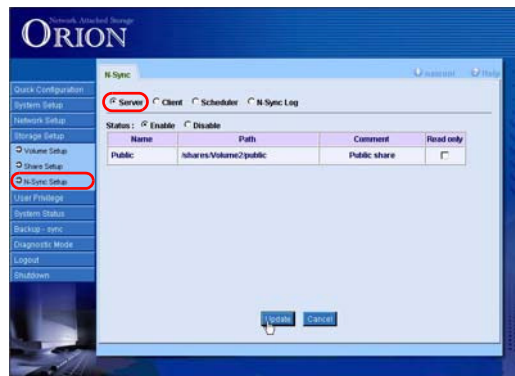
Network Attached Storage
ORION

N-Sync

Logout Help

Quick Configuration
System Setup
Network Setup
Storage Setup
Volume Setup
Share Setup
N-Sync Setup
User Privilege
System Status
Backup - sync
Diagnostic Mode
Logout
Shutdown

Server Client Scheduler N-Sync Log

Status : Enable Disable

| Name | Path | Comment | Read only |
|---|---|---|---|
| Public | /shares/Volume2/public | Public share | |

Update Cancel